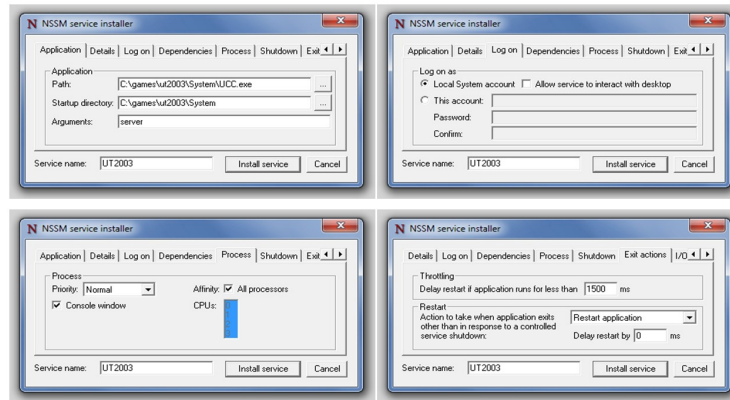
N NSSM service installer

Application | Details | Log on | Dependencies | Process | Shutdown | Exit

Application
Path: C:\games\ut2003\System\UCC.exe ...
Startup directory: C:\games\ut2003\System ...
Arguments: server

Service name: UT2003 Install service Cancel

N NSSM service installer

Application | Details | Log on | Dependencies | Process | Shutdown | Exit

Log on as
Local System account Allow service to interact with desktop
This account:
Password:
Confirm:

Service name: UT2003 Install service Cancel

N NSSM service installer

Application | Details | Log on | Dependencies | Process | Shutdown | Exit

Process
Priority: Normal
Console window
Affinity: All processors
CPUs:

Service name: UT2003 Install service Cancel

N NSSM service installer

Details | Log on | Dependencies | Process | Shutdown | Exit actions | I/O

Throttling
Delay restart if application runs for less than 1500 ms

Restart
Action to take when application exits other than in response to a controlled service shutdown: Restart application
Delay restart by 0 ms

Service name: UT2003 Install service Cancel